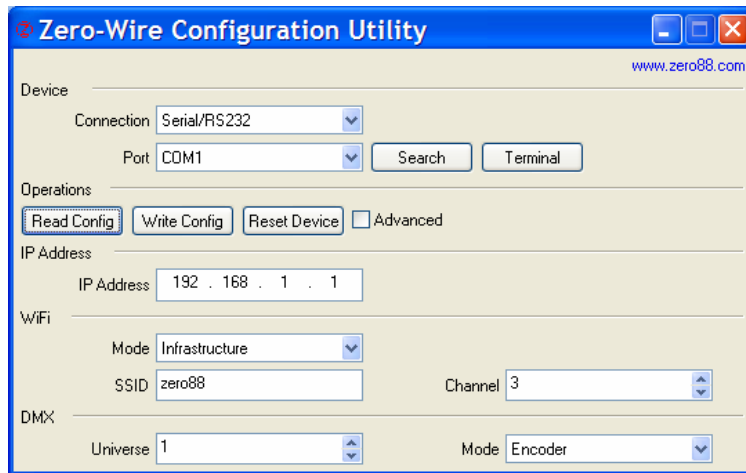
Zero-Wire Configuration Utility

www.zero88.com

Device

Connection Serial/RS232

Port COM1 Search Terminal

Operations

Read Config Write Config Reset Device Advanced

IP Address

IP Address 192 . 168 . 1 . 1

WiFi

Mode Infrastructure

SSID zero88 Channel 3

DMX

Universe 1 Mode Encoder